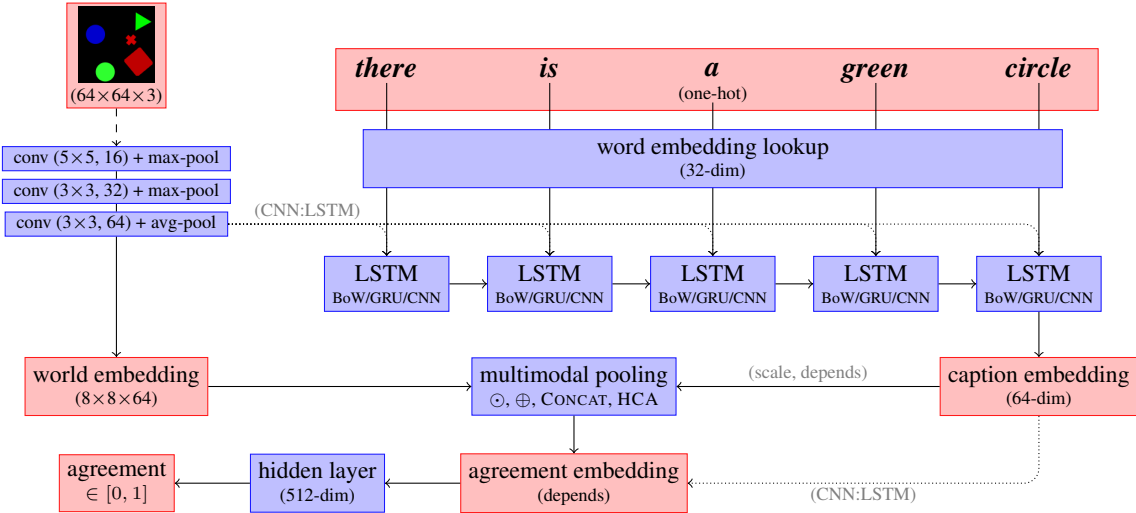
(64×64×3)

conv (5×5, 16) + max-pool

conv (3×3, 32) + max-pool

conv (3×3, 64) + avg-pool

(CNN:LSTM)

*there* *is* *a* *green* *circle*

(one-hot)

word embedding lookup
(32-dim)

LSTM
BoW/GRU/CNN

LSTM
BoW/GRU/CNN

LSTM
BoW/GRU/CNN

LSTM
BoW/GRU/CNN

LSTM
BoW/GRU/CNN

world embedding
(8×8×64)

multimodal pooling
$\odot$, $\oplus$, CONCAT, HCA

(scale, depends)

caption embedding
(64-dim)

agreement
$\in [0, 1]$

hidden layer
(512-dim)

agreement embedding
(depends)

(CNN:LSTM)